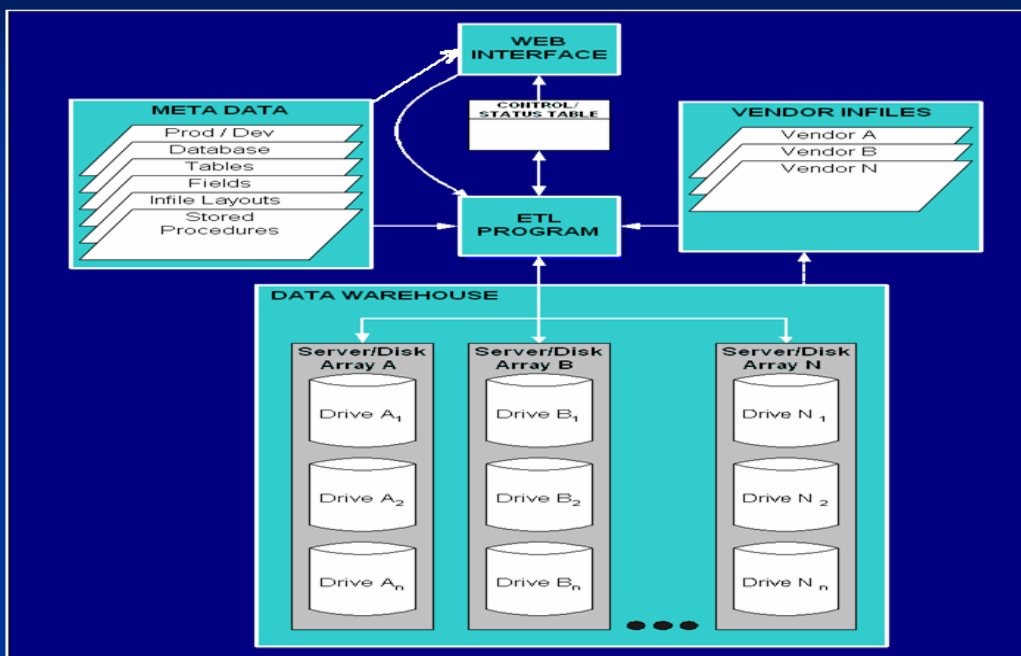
WEB INTERFACE

CONTROL/ STATUS TABLE

META DATA
Prod / Dev
Database
Tables
Fields
Infile Layouts
Stored Procedures

VENDOR INFILES
Vendor A
Vendor B
Vendor N

ETL PROGRAM

DATA WAREHOUSE

Server/Disk Array A
Drive $A_1$
Drive $A_2$
Drive $A_n$

Server/Disk Array B
Drive $B_1$
Drive $B_2$
Drive $B_n$

Server/Disk Array N
Drive $N_1$
Drive $N_2$
Drive $N_n$